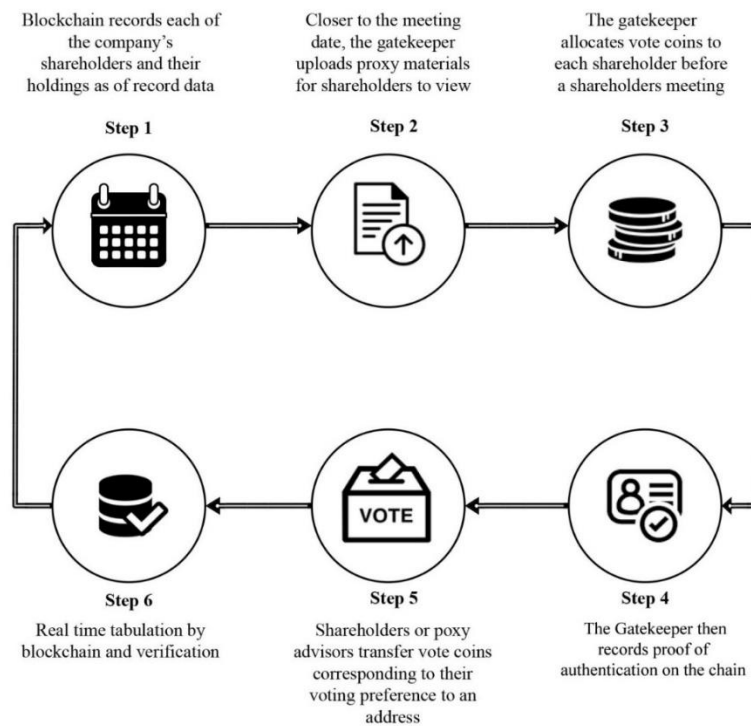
Blockchain records each of the company's shareholders and their holdings as of record data

Step 1

Closer to the meeting date, the gatekeeper uploads proxy materials for shareholders to view

Step 2

The gatekeeper allocates vote coins to each shareholder before a shareholders meeting

Step 3

VOTE

Step 6

Real time tabulation by blockchain and verification

Step 5

Shareholders or poxy advisors transfer vote coins corresponding to their voting preference to an address

Step 4

The Gatekeeper then records proof of authentication on the chain